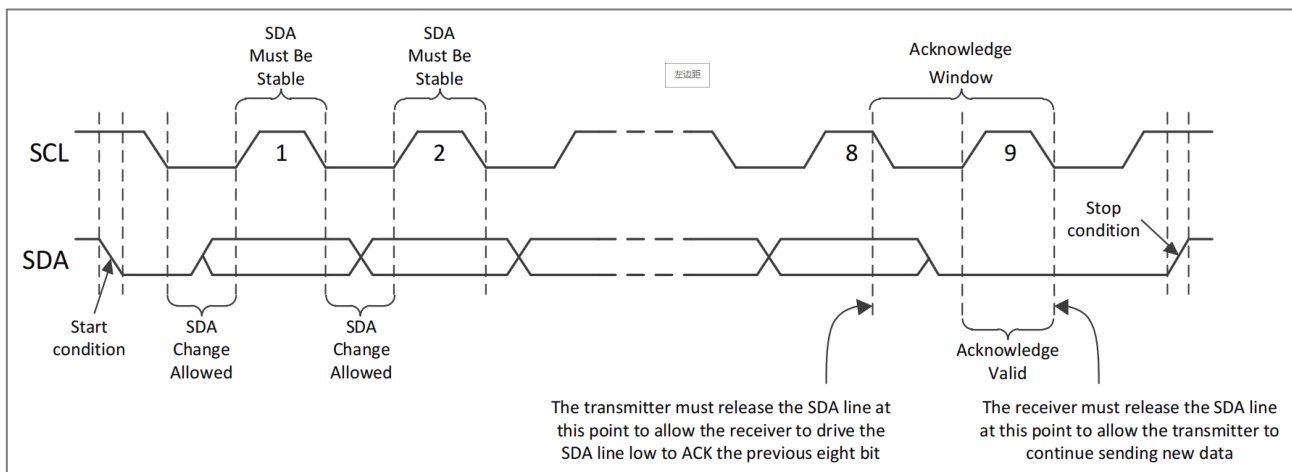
SDA Must Be Stable

SDA Must Be Stable

左边距

Acknowledge Window

SCL

1

2

8

9

SDA

Stop condition

Start condition

SDA Change Allowed

SDA Change Allowed

Acknowledge Valid

The transmitter must release the SDA line at this point to allow the receiver to drive the SDA line low to ACK the previous eight bit

The receiver must release the SDA line at this point to allow the transmitter to continue sending new data